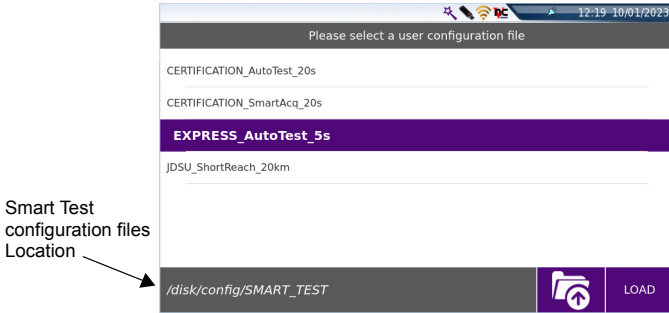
12:19 10/01/2023

Please select a user configuration file

CERTIFICATION_AutoTest_20s

CERTIFICATION_SmartAcq_20s

EXPRESS_AutoTest_5s

JDSU_ShortReach_20km

Smart Test configuration files Location

/disk/config/SMART_TEST

LOAD